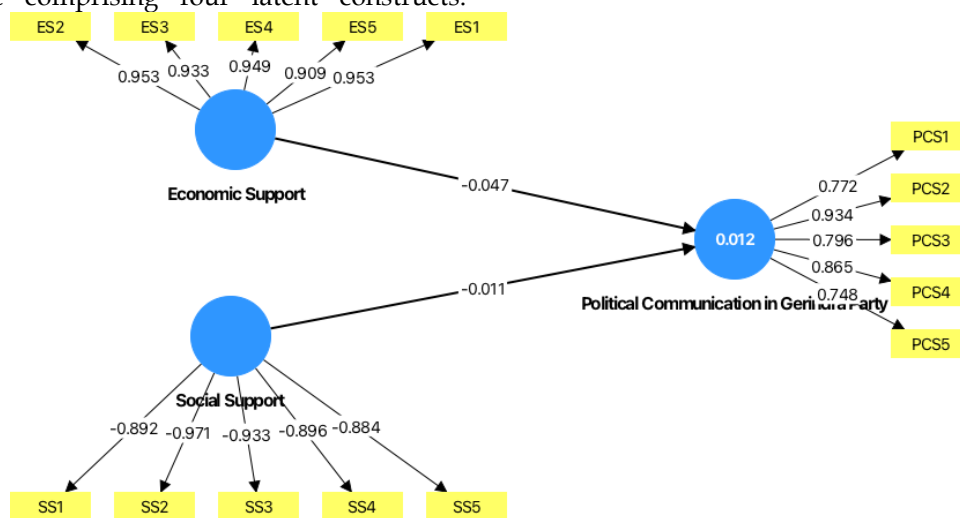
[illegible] comprising four latent constructs.

ES2
ES3
ES4
ES5
ES1

0.953
0.933
0.949
0.909
0.953

Economic Support

-0.047

PCS1
PCS2
PCS3
PCS4
PCS5

0.772
0.934
0.796
0.865
0.748

0.012

Political Communication in Gerindra Party

-0.011

Social Support

-0.892
-0.971
-0.933
-0.896
-0.884

SS1
SS2
SS3
SS4
SS5